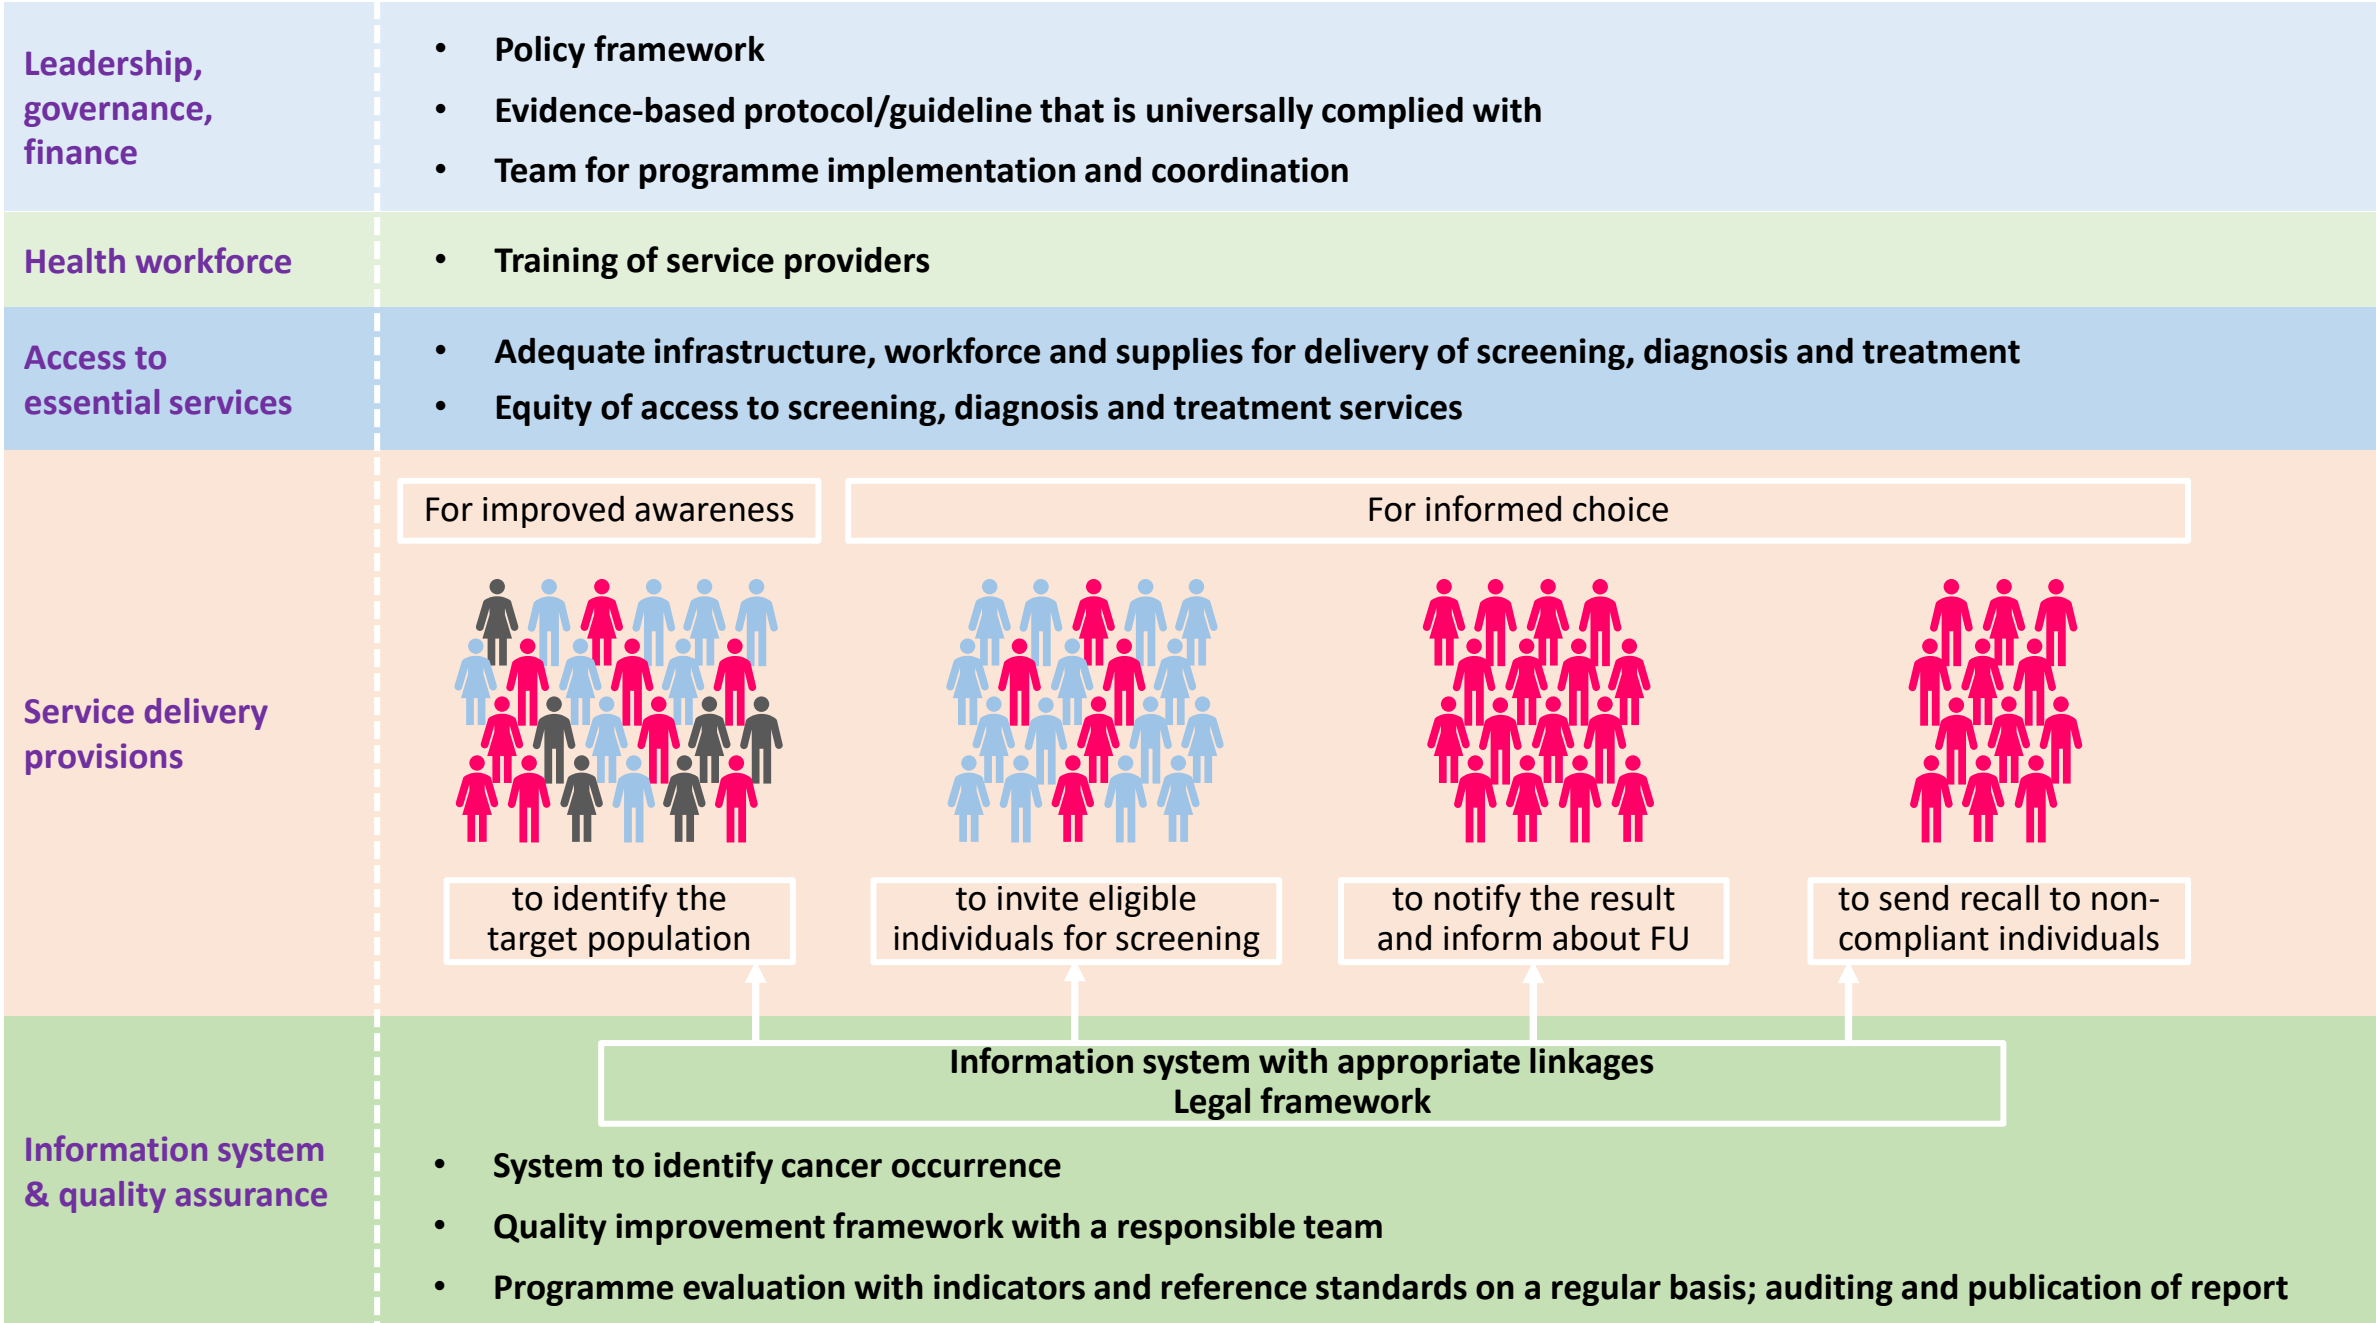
Leadership, governance, finance

• Policy framework
• Evidence-based protocol/guideline that is universally complied with
• Team for programme implementation and coordination

Health workforce

• Training of service providers

Access to essential services

• Adequate infrastructure, workforce and supplies for delivery of screening, diagnosis and treatment
• Equity of access to screening, diagnosis and treatment services

Service delivery provisions

For improved awareness

For informed choice

to identify the target population

to invite eligible individuals for screening

to notify the result and inform about FU

to send recall to non-compliant individuals

Information system & quality assurance

Information system with appropriate linkages
Legal framework

• System to identify cancer occurrence
• Quality improvement framework with a responsible team
• Programme evaluation with indicators and reference standards on a regular basis; auditing and publication of report